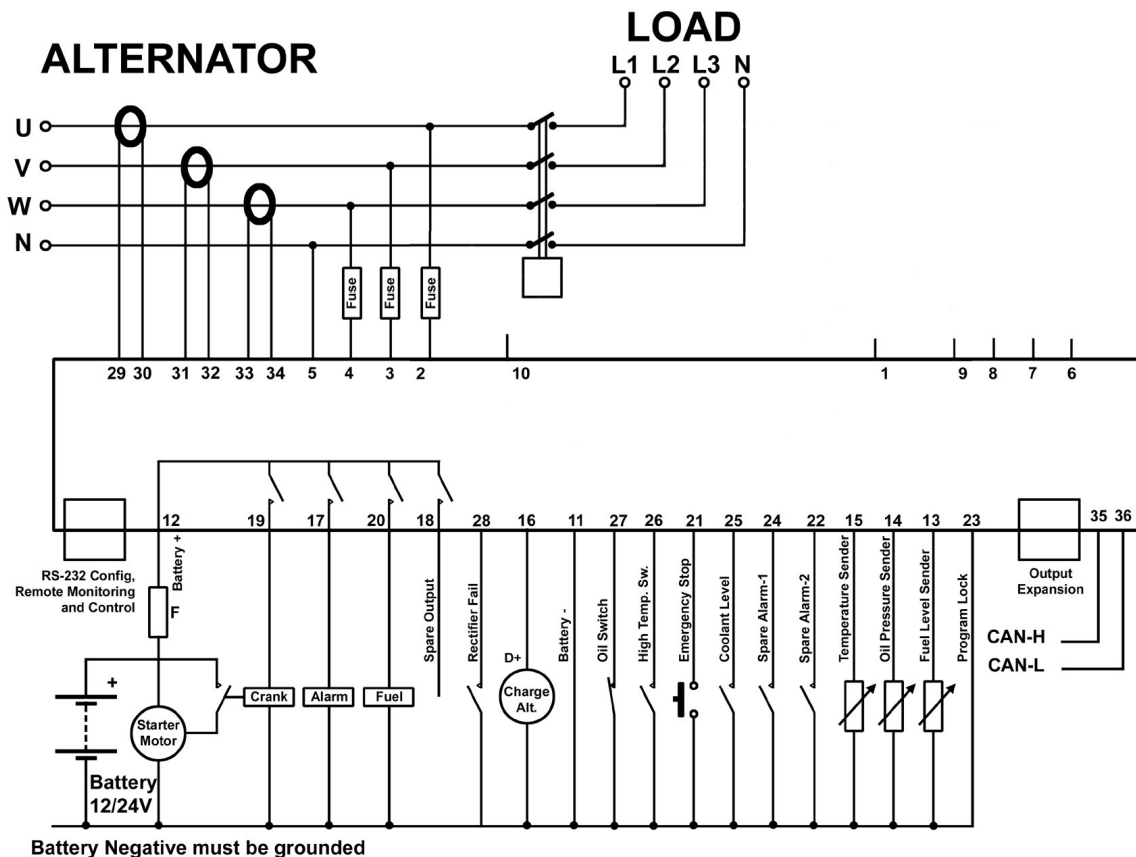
ALTERNATOR

LOAD
L1 L2 L3 N

U
V
W
N

Fuse
Fuse
Fuse

29 30 31 32 33 34 5 4 3 2 10 1 9 8 7 6

12 19 17 20 18 28 16 11 27 26 21 25 24 22 15 14 13 23 35 36

RS-232 Config, Remote Monitoring and Control

Battery +
F
Spare Output
Rectifier Fail
D+
Charge Alt.
Battery -
Oil Switch
High Temp. Sw.
Emergency Stop
Coolant Level
Spare Alarm-1
Spare Alarm-2
Temperature Sender
Oil Pressure Sender
Fuel Level Sender
Program Lock

Output Expansion

CAN-H
CAN-L

+
Starter Motor
Crank
Alarm
Fuel

Battery 12/24V

Battery Negative must be grounded